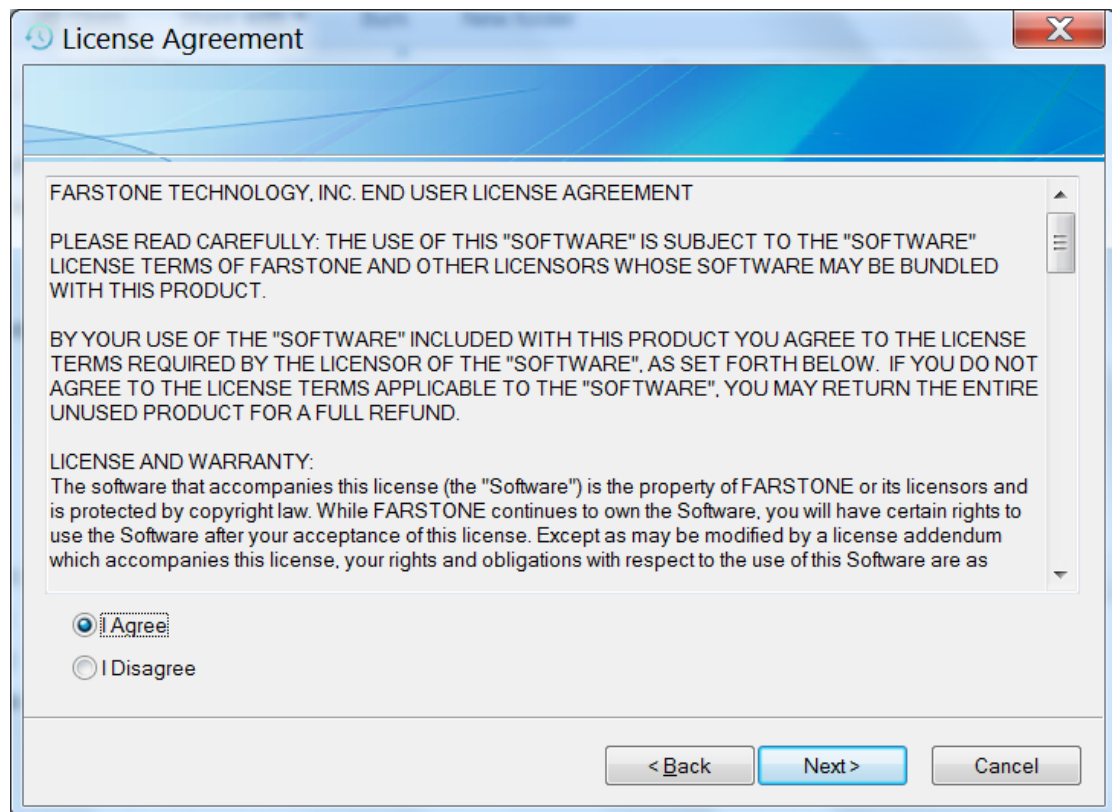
License Agreement

FARSTONE TECHNOLOGY, INC. END USER LICENSE AGREEMENT

PLEASE READ CAREFULLY: THE USE OF THIS "SOFTWARE" IS SUBJECT TO THE "SOFTWARE" LICENSE TERMS OF FARSTONE AND OTHER LICENSORS WHOSE SOFTWARE MAY BE BUNDLED WITH THIS PRODUCT.

BY YOUR USE OF THE "SOFTWARE" INCLUDED WITH THIS PRODUCT YOU AGREE TO THE LICENSE TERMS REQUIRED BY THE LICENSOR OF THE "SOFTWARE", AS SET FORTH BELOW. IF YOU DO NOT AGREE TO THE LICENSE TERMS APPLICABLE TO THE "SOFTWARE", YOU MAY RETURN THE ENTIRE UNUSED PRODUCT FOR A FULL REFUND.

LICENSE AND WARRANTY:
The software that accompanies this license (the "Software") is the property of FARSTONE or its licensors and is protected by copyright law. While FARSTONE continues to own the Software, you will have certain rights to use the Software after your acceptance of this license. Except as may be modified by a license addendum which accompanies this license, your rights and obligations with respect to the use of this Software are as

I Agree
I Disagree

< Back
Next >
Cancel